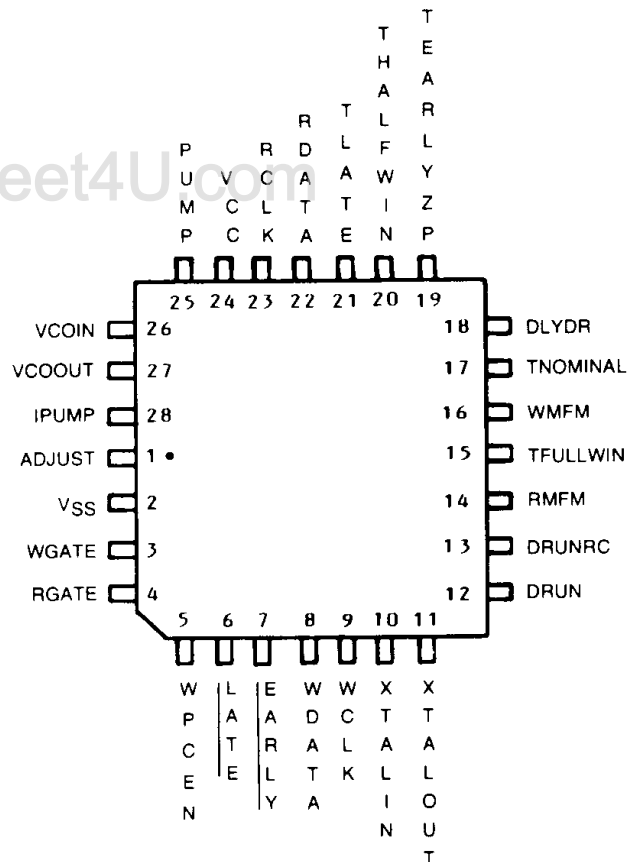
PUMP 25
VCK 24
RCLK 23
RDATA 22
TLATE 21
THALFWIN 20
TEARLYZP 19

VCOIN 26
VCOOUT 27
IPUMP 28
ADJUST 1
$V_{SS}$ 2
WGATE 3
RGATE 4

18 DLYDR
17 TNOMINAL
16 WMFM
15 TFULLWIN
14 RMFM
13 DRUNRC
12 DRUN

5 WPCEN
6 LATE
7 EARLY
8 WDATA
9 WCLK
10 XTALIN
11 XTALOUT

eet4U.com